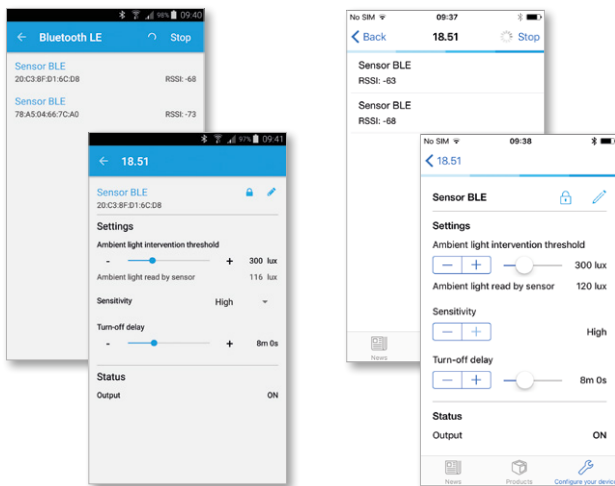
98% 09:40
← Bluetooth LE Stop

Sensor BLE
20:C3:8F:D1:6C:D8 RSSI: -68

Sensor BLE
78:A5:04:66:7C:A0 RSSI: -73

97% 09:41
← 18.51

Sensor BLE
20:C3:8F:D1:6C:D8

Settings
Ambient light intervention threshold
- + 300 lux
Ambient light read by sensor 116 lux

Sensitivity High

Turn-off delay
- + 8m 0s

Status
Output ON

No SIM 09:37
< Back 18.51 Stop

Sensor BLE
RSSI: -63

Sensor BLE
RSSI: -68

News

No SIM 09:38
< 18.51

Sensor BLE

Settings
Ambient light intervention threshold
— + 300 lux
Ambient light read by sensor 120 lux

Sensitivity
— + High

Turn-off delay
— + 8m 0s

Status
Output ON

News Products Configure your devic